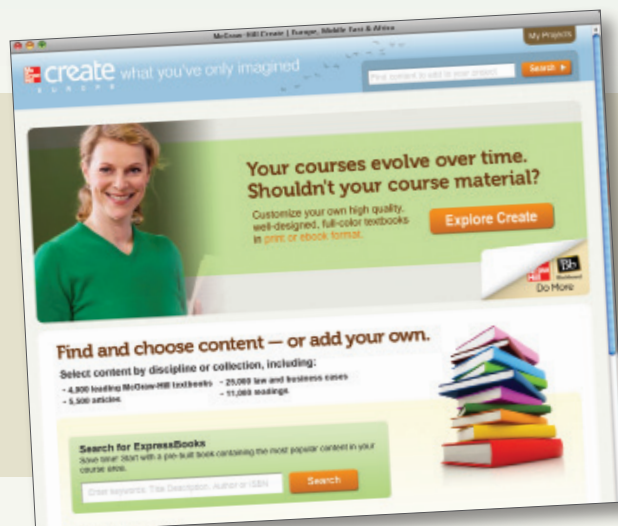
McGraw-Hill Create | Europe, Middle East & Africa

My Projects

create what you've only imagined
EUROPE

Find content to add to your project

Search

Your courses evolve over time. Shouldn't your course material?

Customize your own high quality, well-designed, full-color textbooks in print or ebook format.

Explore Create

Bb

Do More

Find and choose content — or add your own.

Select content by discipline or collection, including:

- 4,900 leading McGraw-Hill textbooks
- 5,500 articles
- 25,000 law and business cases
- 11,000 readings

Search for ExpressBooks

Save time! Start with a pre-built book containing the most popular content in your course area.

Enter keywords: Title Description, Author or ISBN

Search